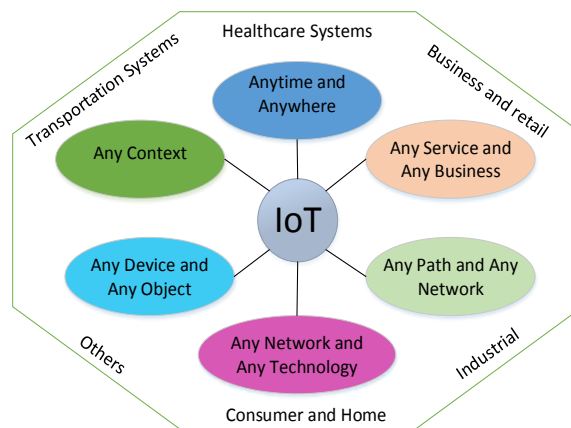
Healthcare Systems

Transportation Systems

Business and retail

Anytime and Anywhere

Any Context

Any Service and Any Business

IoT

Any Device and Any Object

Any Path and Any Network

Any Network and Any Technology

Others

Industrial

Consumer and Home